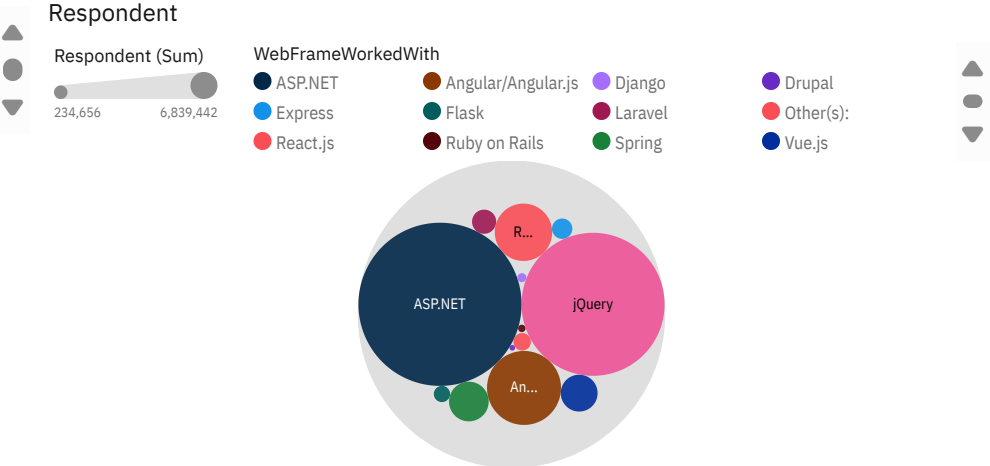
Respondent

Respondent (Sum)

234,656 6,839,442

WebFrameWorkedWith

ASP.NET
Angular/Angular.js
Django
Drupal
Express
Flask
Laravel
Other(s):
React.js
Ruby on Rails
Spring
Vue.js

R...
ASP.NET
jQuery
An...